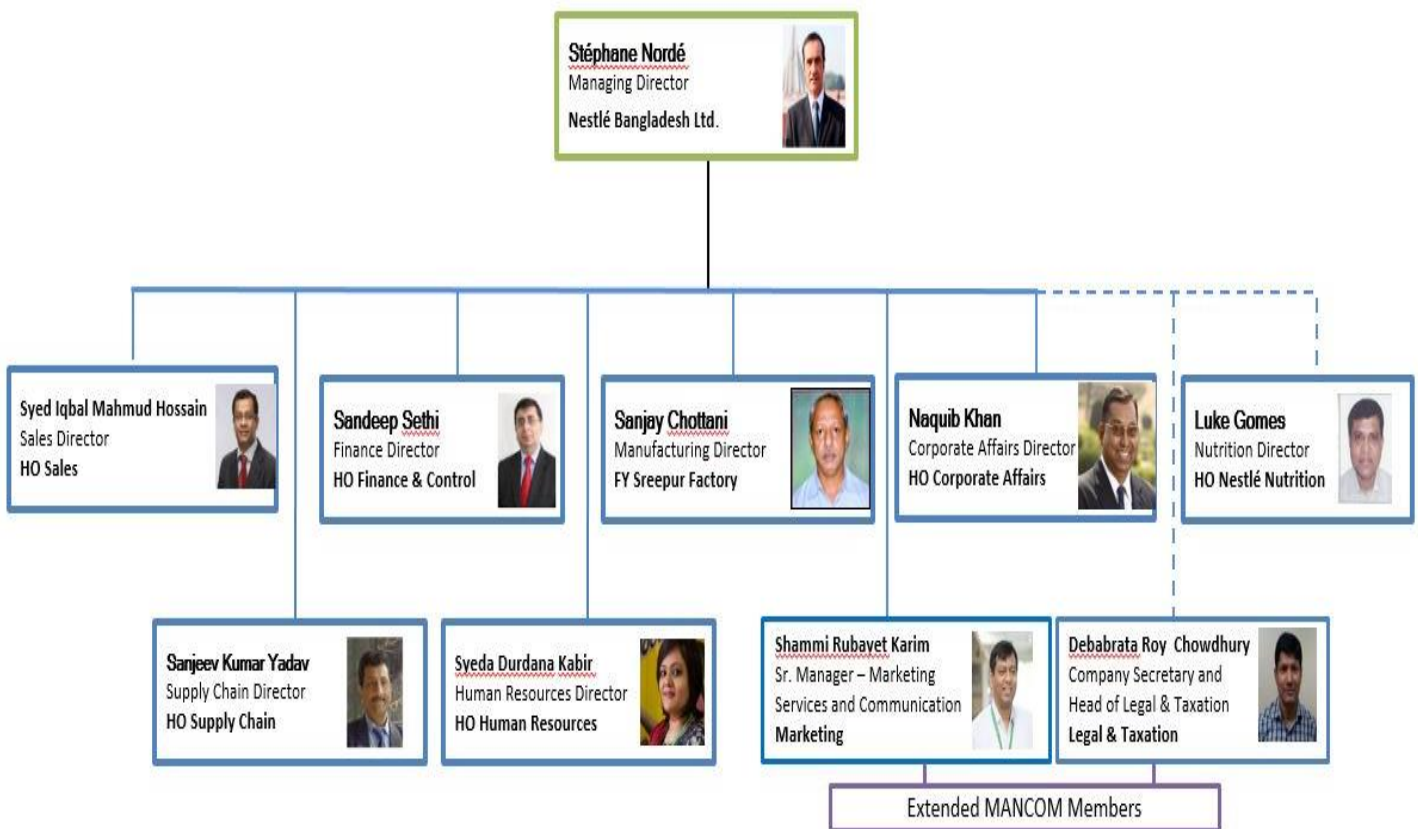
Stéphane Nordé
Managing Director
Nestlé Bangladesh Ltd.

Syed Iqbal Mahmud Hossain
Sales Director
HO Sales

Sandeep Sethi
Finance Director
HO Finance & Control

Sanjay Chottani
Manufacturing Director
FY Sreepur Factory

Naquib Khan
Corporate Affairs Director
HO Corporate Affairs

Luke Gomes
Nutrition Director
HO Nestlé Nutrition

Sanjeev Kumar Yadav
Supply Chain Director
HO Supply Chain

Syeda Durdana Kabir
Human Resources Director
HO Human Resources

Shammi Rubayet Karim
Sr. Manager – Marketing Services and Communication
Marketing

Debabrata Roy Chowdhury
Company Secretary and Head of Legal & Taxation
Legal & Taxation

Extended MANCOM Members